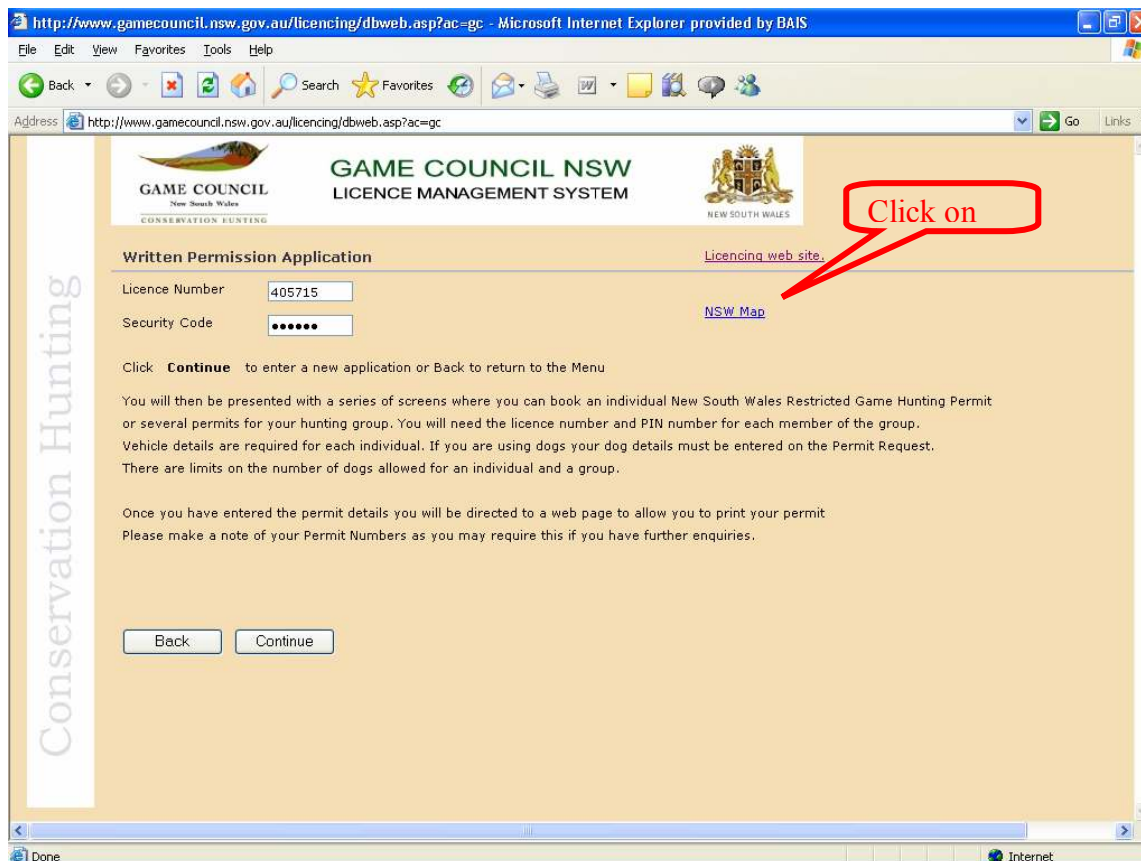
http://www.gamecouncil.nsw.gov.au/licencing/dbweb.asp?ac=gc - Microsoft Internet Explorer provided by BAIS

File Edit View Favorites Tools Help

Back Search Favorites

Address http://www.gamecouncil.nsw.gov.au/licencing/dbweb.asp?ac=gc Go Links

GAME COUNCIL New South Wales CONSERVATION HUNTING

GAME COUNCIL NSW
LICENCE MANAGEMENT SYSTEM

NEW SOUTH WALES

Click on

Conservation Hunting

Written Permission Application

Licencing web site.

Licence Number 405715

Security Code ●●●●●●

NSW Map

Click **Continue** to enter a new application or Back to return to the Menu

You will then be presented with a series of screens where you can book an individual New South Wales Restricted Game Hunting Permit or several permits for your hunting group. You will need the licence number and PIN number for each member of the group. Vehicle details are required for each individual. If you are using dogs your dog details must be entered on the Permit Request. There are limits on the number of dogs allowed for an individual and a group.

Once you have entered the permit details you will be directed to a web page to allow you to print your permit
Please make a note of your Permit Numbers as you may require this if you have further enquiries.

Back Continue

Done Internet